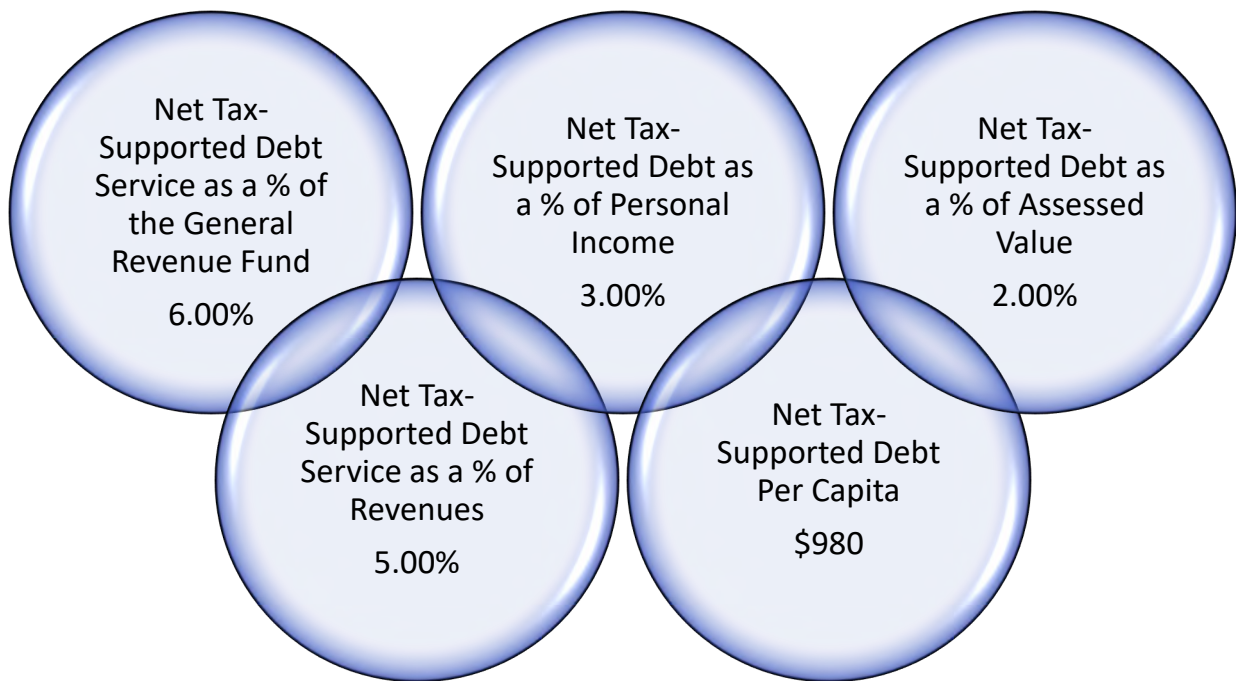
Net Tax-Supported Debt Service as a % of the General Revenue Fund

6.00%

Net Tax-Supported Debt as a % of Personal Income

3.00%

Net Tax-Supported Debt as a % of Assessed Value

2.00%

Net Tax-Supported Debt Service as a % of Revenues

5.00%

Net Tax-Supported Debt Per Capita

\$980